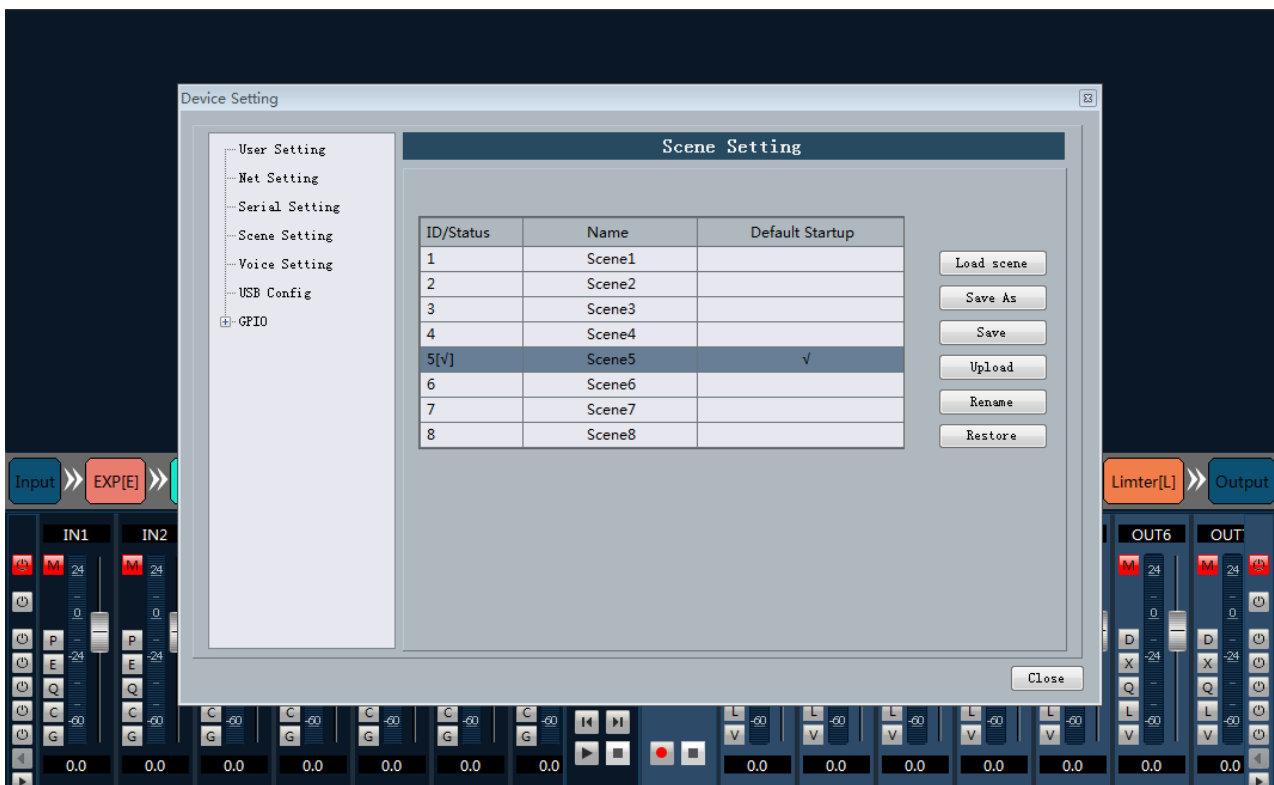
Device Setting

User Setting
Net Setting
Serial Setting
Scene Setting
Voice Setting
USB Config
GPIO

Scene Setting

| ID/Status | Name | Default Startup |
|---|---|---|
| 1 | Scene1 | |
| 2 | Scene2 | |
| 3 | Scene3 | |
| 4 | Scene4 | |
| 5[√] | Scene5 | √ |
| 6 | Scene6 | |
| 7 | Scene7 | |
| 8 | Scene8 | |

Load scene
Save As
Save
Upload
Rename
Restore

Close

Input EXP[E] Limter[L] Output

IN1 IN2 OUT6 OUT

M 24 0 -24 -60 P E Q C G
M 24 0 -24 -60 P E Q C G
C -60 G
C -60 G
C -60 G
C -60 G
C -60 G
L -60 V
L -60 V
L -60 V
L -60 V
L -60 V
M 24 0 -24 -60 D X Q L V
M 24 0 -24 -60 D X Q L V

0.0 0.0 0.0 0.0 0.0 0.0 0.0 0.0 0.0 0.0 0.0 0.0 0.0 0.0